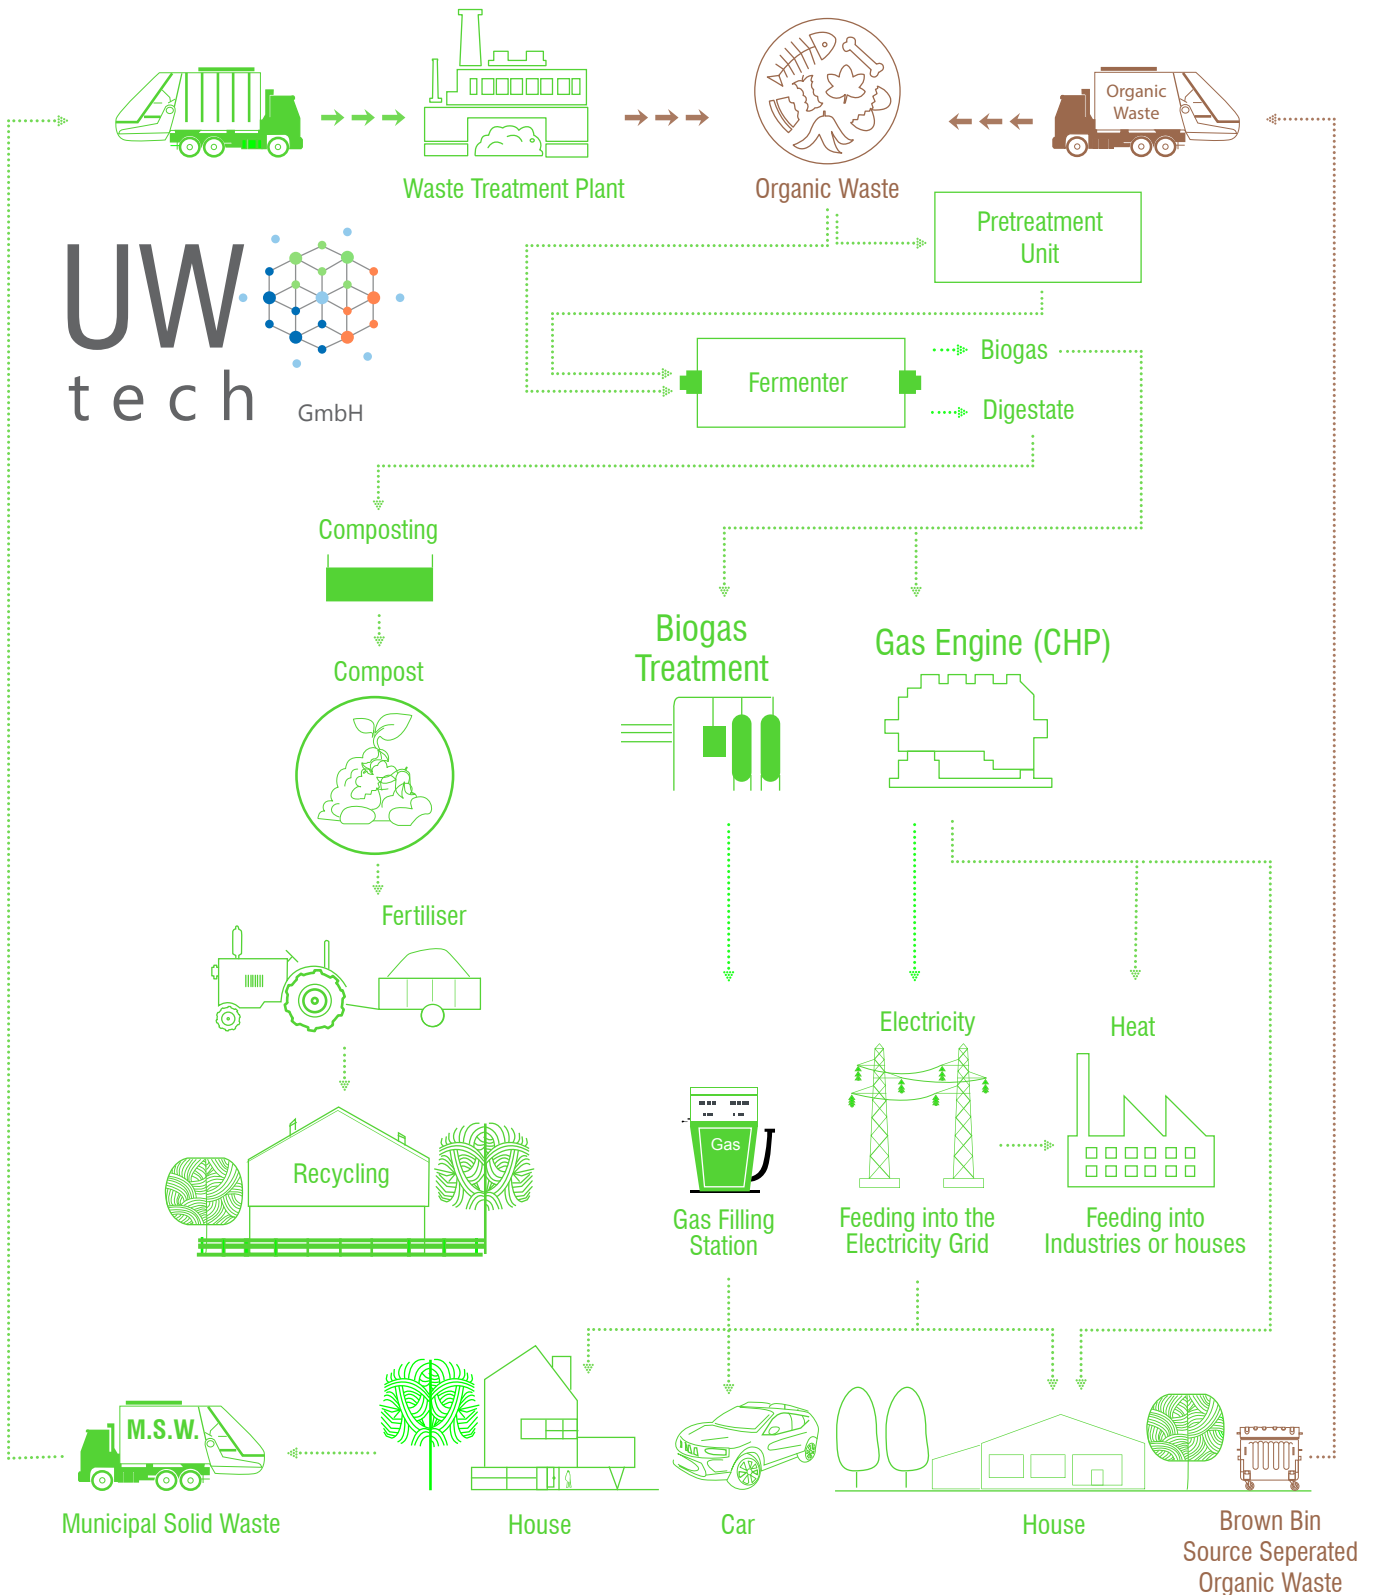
Waste Treatment Plant

Organic Waste

Organic Waste

Pretreatment Unit

UW tech GmbH

Fermenter

Biogas

Digestate

Composting

Compost

Biogas Treatment

Gas Engine (CHP)

Fertiliser

Recycling

Gas

Gas Filling Station

Electricity

Heat

Feeding into the Electricity Grid

Feeding into Industries or houses

M.S.W.

Municipal Solid Waste

House

Car

House

Brown Bin Source Seperated Organic Waste